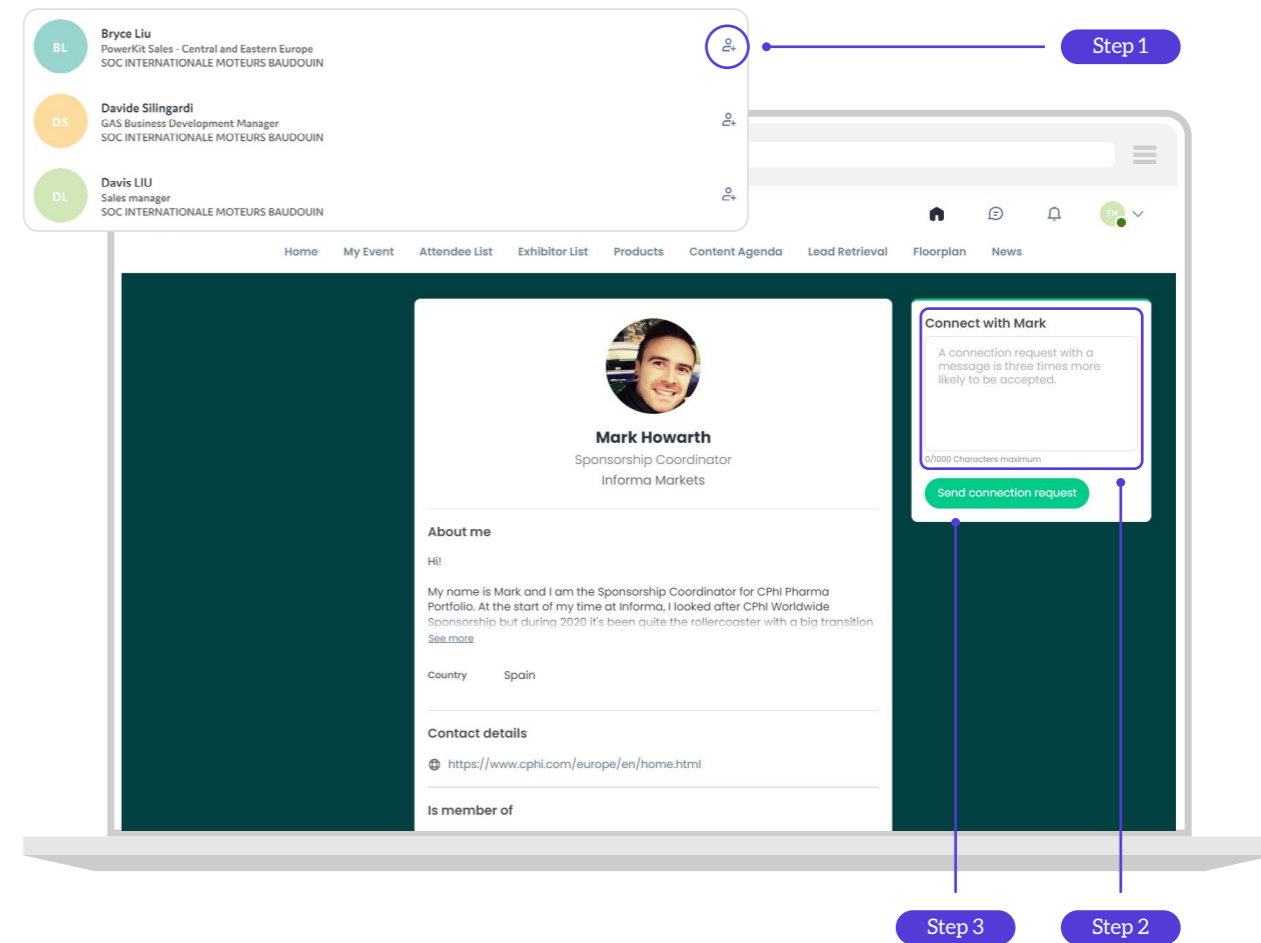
BL
Bryce Liu
PowerKit Sales - Central and Eastern Europe
SOC INTERNATIONALE MOTEURS BAUDOUIN

Step 1

DS
Davide Silingardi
GAS Business Development Manager
SOC INTERNATIONALE MOTEURS BAUDOUIN

DL
Davis LIU
Sales manager
SOC INTERNATIONALE MOTEURS BAUDOUIN

TH

Home My Event Attendee List Exhibitor List Products Content Agenda Lead Retrieval Floorplan News

Mark Howarth
Sponsorship Coordinator
Informa Markets

About me

Hi!

My name is Mark and I am the Sponsorship Coordinator for CPhI Pharma Portfolio. At the start of my time at Informa, I looked after CPhI Worldwide Sponsorship but during 2020 it's been quite the rollercoaster with a big transition
See more

Country Spain

Contact details

https://www.cphi.com/europe/en/home.html

Is member of

Connect with Mark

A connection request with a message is three times more likely to be accepted.

0/1000 Characters maximum

Send connection request

Step 3

Step 2